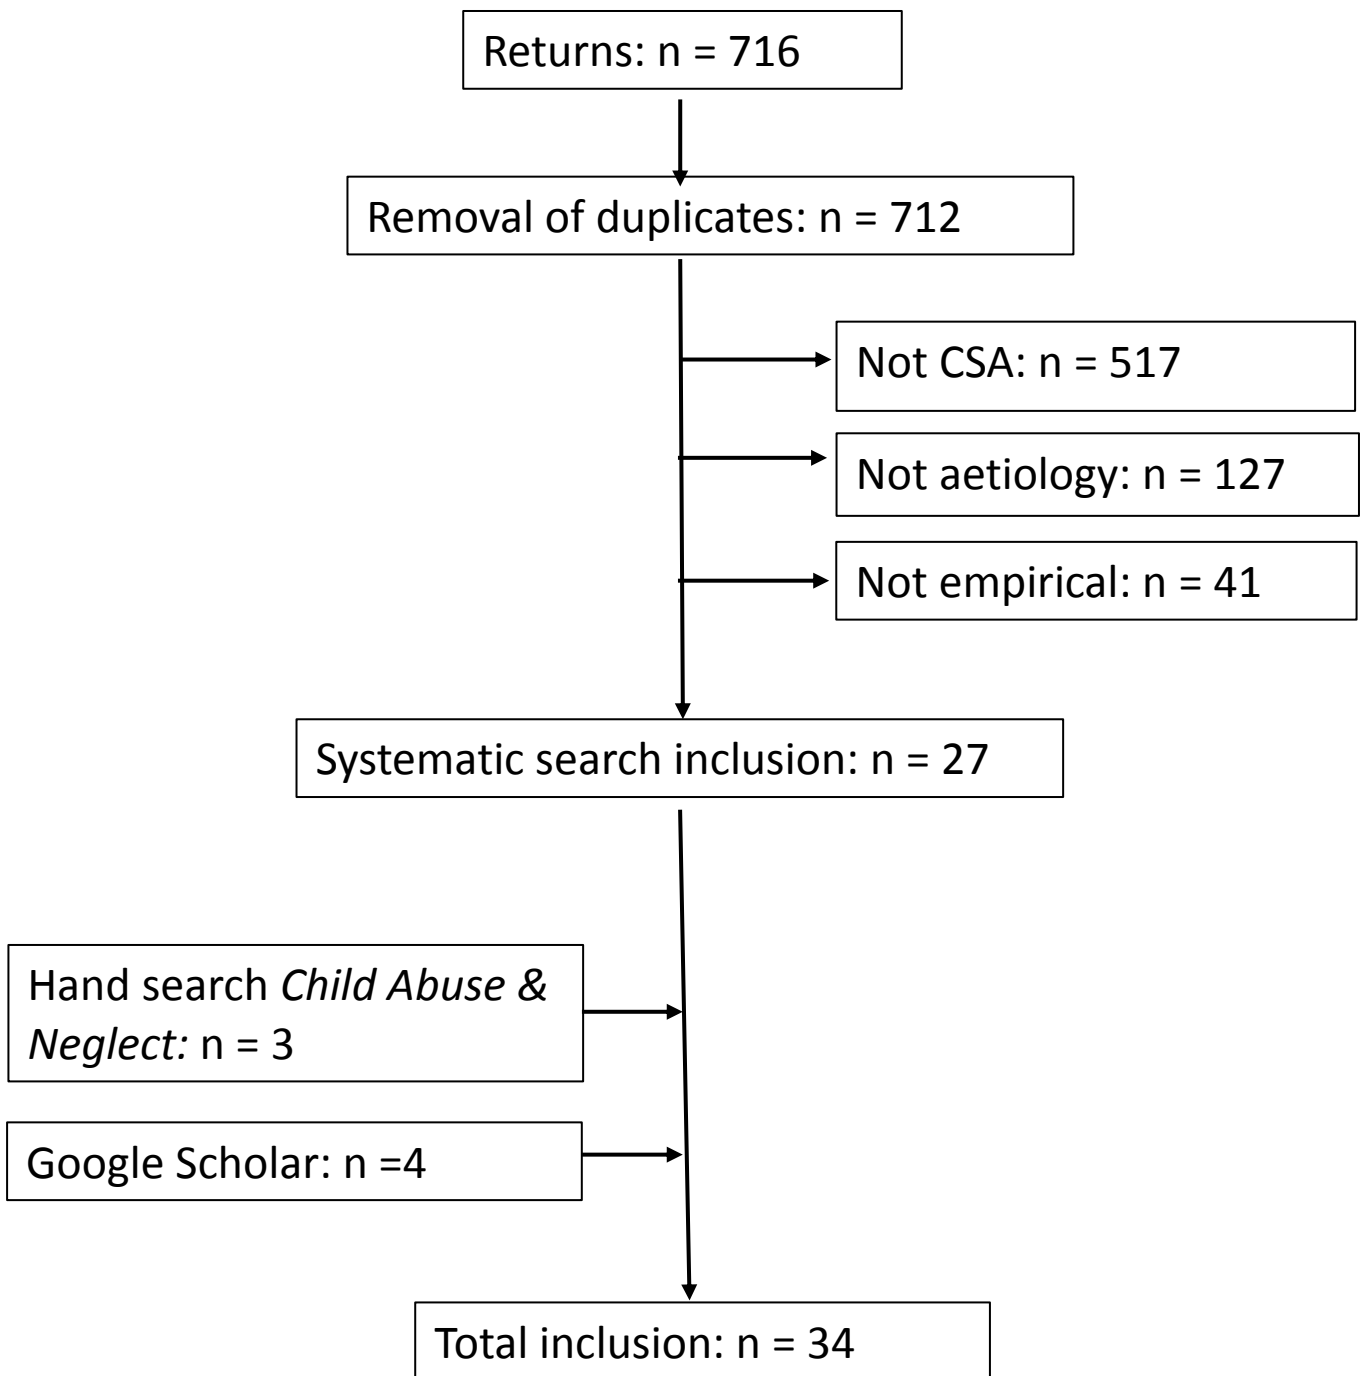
Returns: n = 716

Removal of duplicates: n = 712

Not CSA: n = 517

Not aetiology: n = 127

Not empirical: n = 41

Systematic search inclusion: n = 27

Hand search *Child Abuse & Neglect:* n = 3

Google Scholar: n =4

Total inclusion: n = 34